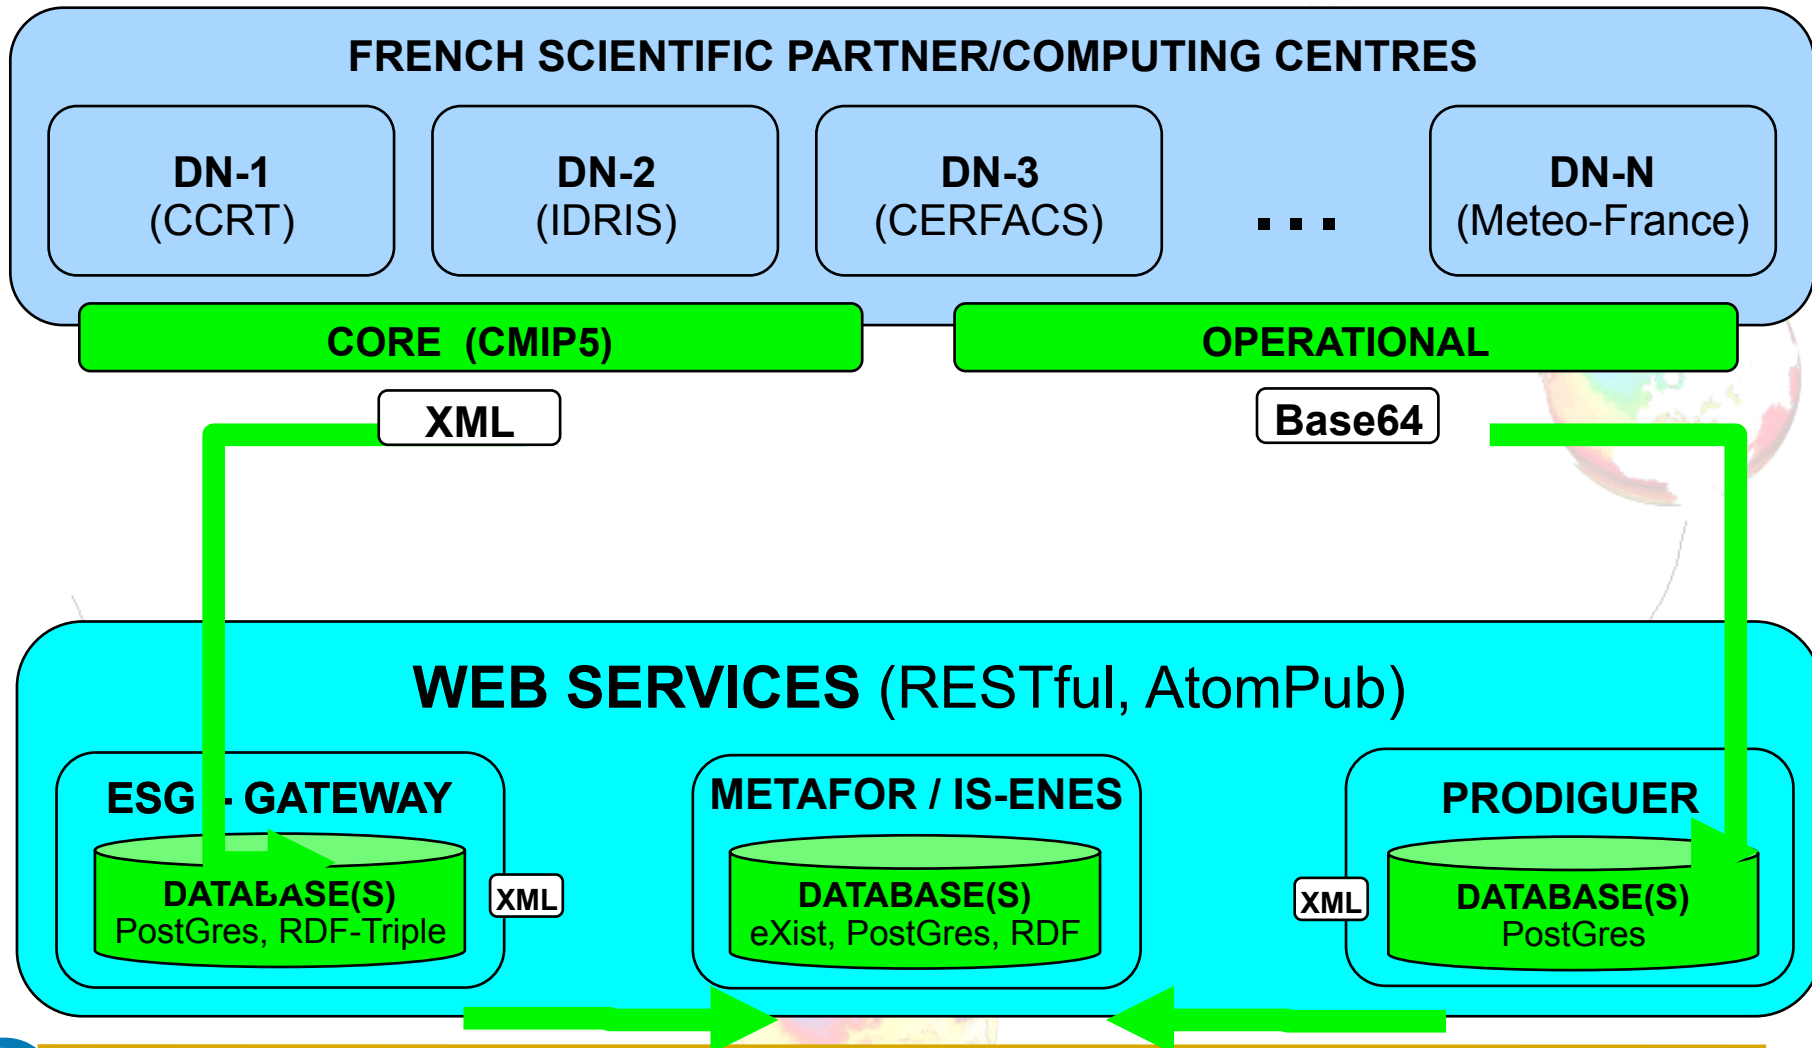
FRENCH SCIENTIFIC PARTNER/COMPUTING CENTRES

DN-1
(CCRT)

DN-2
(IDRIS)

DN-3
(CERFACS)

...

DN-N
(Meteo-France)

CORE (CMIP5)

OPERATIONAL

XML

Base64

WEB SERVICES (RESTful, AtomPub)

ESG - GATEWAY

DATABASE(S)
PostGres, RDF-Triple

XML

METAFOR / IS-ENES

DATABASE(S)
eXist, PostGres, RDF

XML

PRODIGUER

DATABASE(S)
PostGres